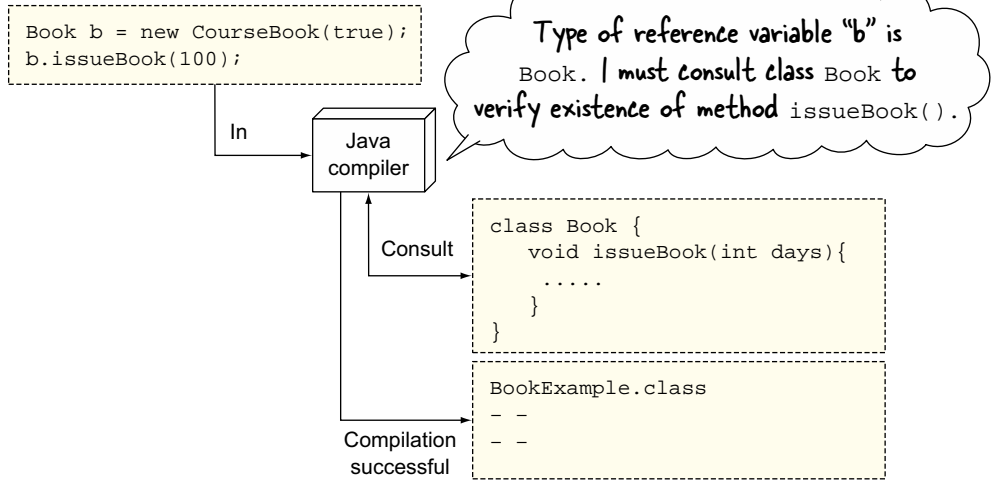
Book b = new CourseBook(true);
b.issueBook(100);

Type of reference variable "b" is Book. I must consult class Book to verify existence of method issueBook().

In

Java compiler

Consult

class Book {
void issueBook(int days){
.....
}
}

BookExample.class
– –
– –

Compilation successful